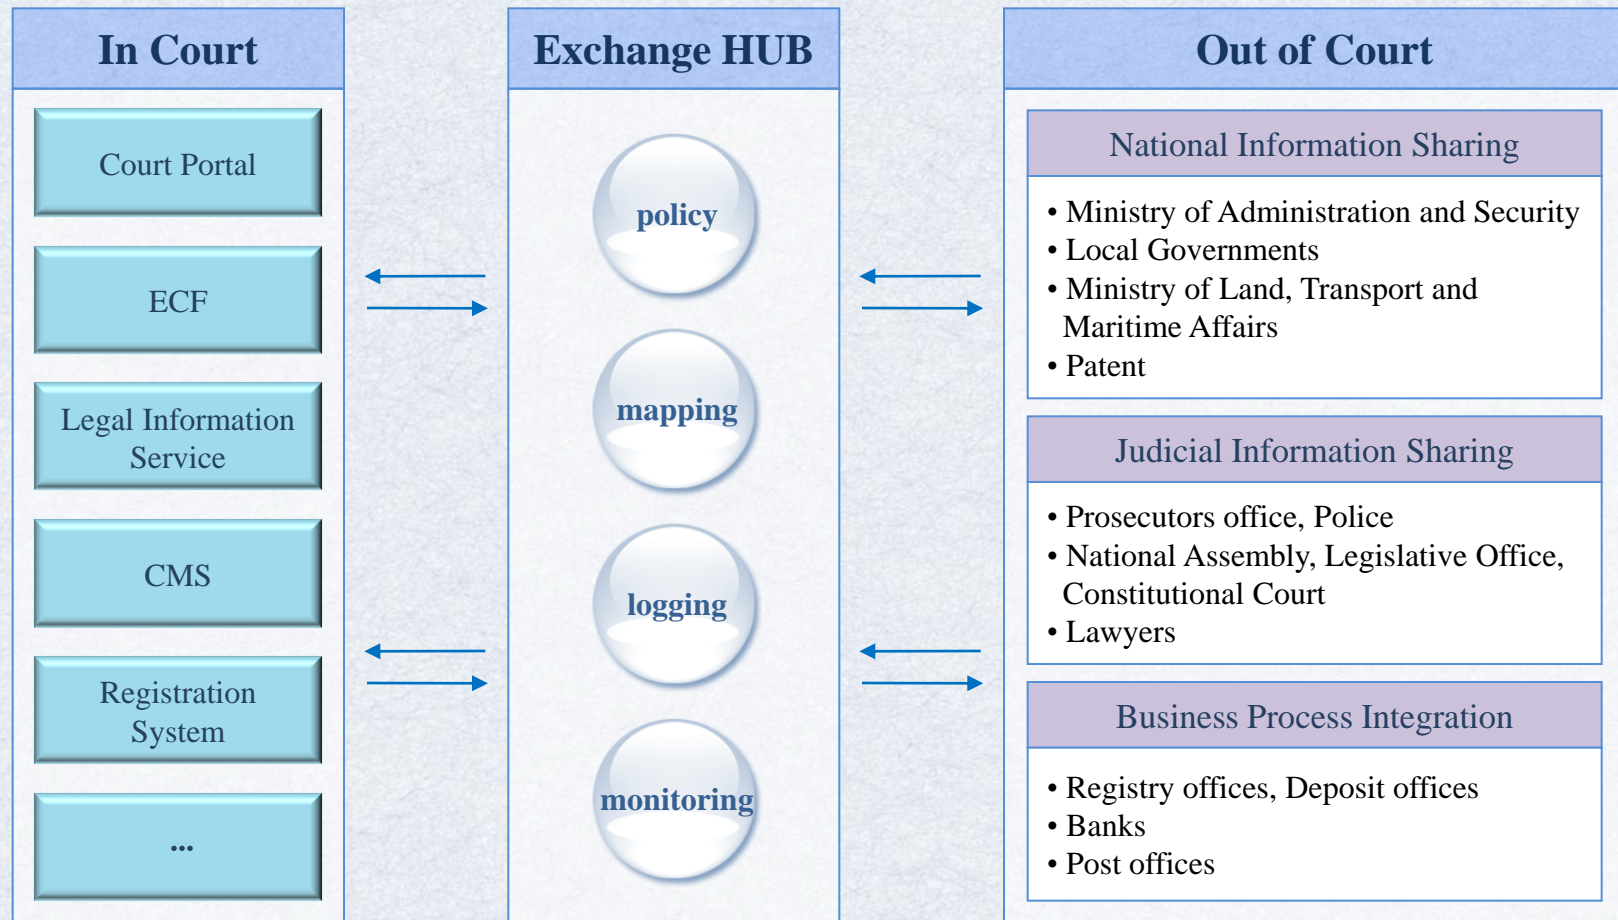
In Court

Court Portal

ECF

Legal Information Service

CMS

Registration System

...

Exchange HUB

policy

mapping

logging

monitoring

Out of Court

National Information Sharing

• Ministry of Administration and Security
• Local Governments
• Ministry of Land, Transport and Maritime Affairs
• Patent

Judicial Information Sharing

• Prosecutors office, Police
• National Assembly, Legislative Office, Constitutional Court
• Lawyers

Business Process Integration

• Registry offices, Deposit offices
• Banks
• Post offices